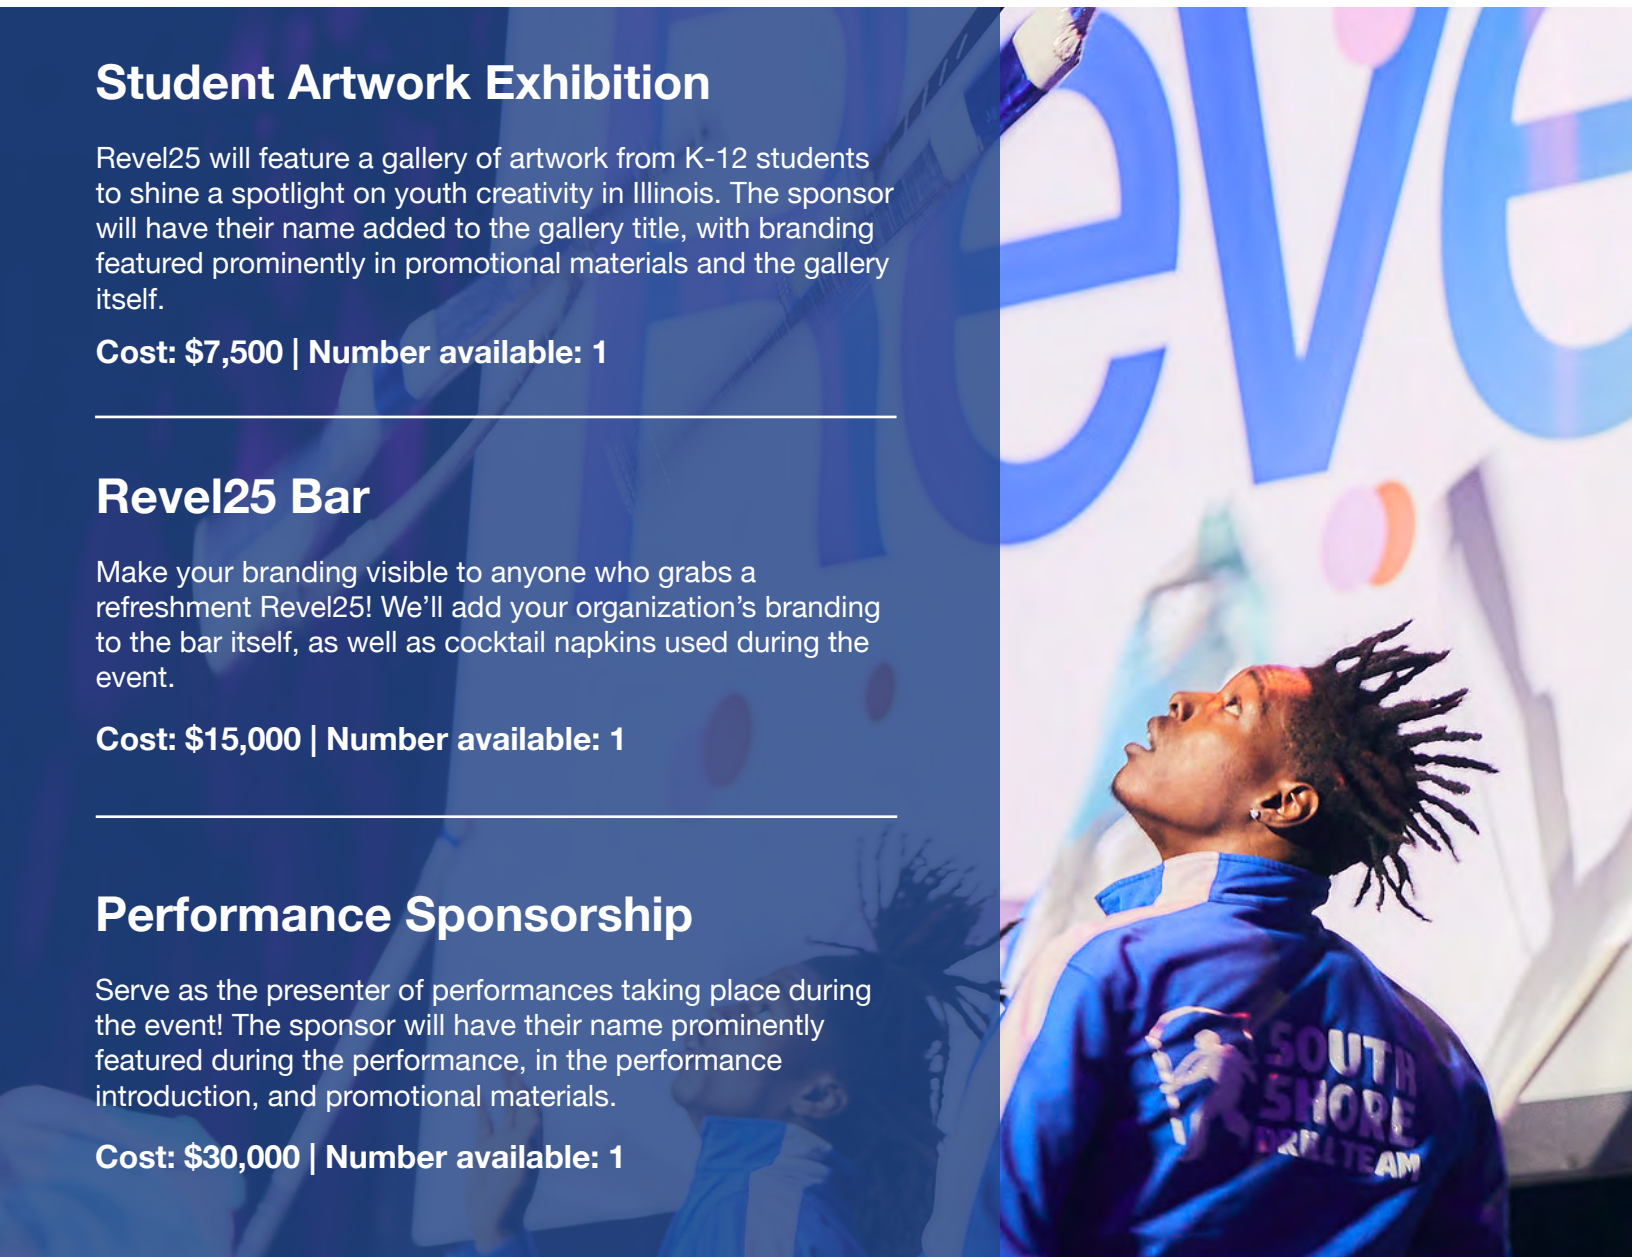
Student Artwork Exhibition

Revel25 will feature a gallery of artwork from K-12 students to shine a spotlight on youth creativity in Illinois. The sponsor will have their name added to the gallery title, with branding featured prominently in promotional materials and the gallery itself.

Cost: $7,500 | Number available: 1

Revel25 Bar

Make your branding visible to anyone who grabs a refreshment Revel25! We'll add your organization's branding to the bar itself, as well as cocktail napkins used during the event.

Cost: $15,000 | Number available: 1

Performance Sponsorship

Serve as the presenter of performances taking place during the event! The sponsor will have their name prominently featured during the performance, in the performance introduction, and promotional materials.

Cost: $30,000 | Number available: 1

eve

SOUTH SHORE DRILL TEAM